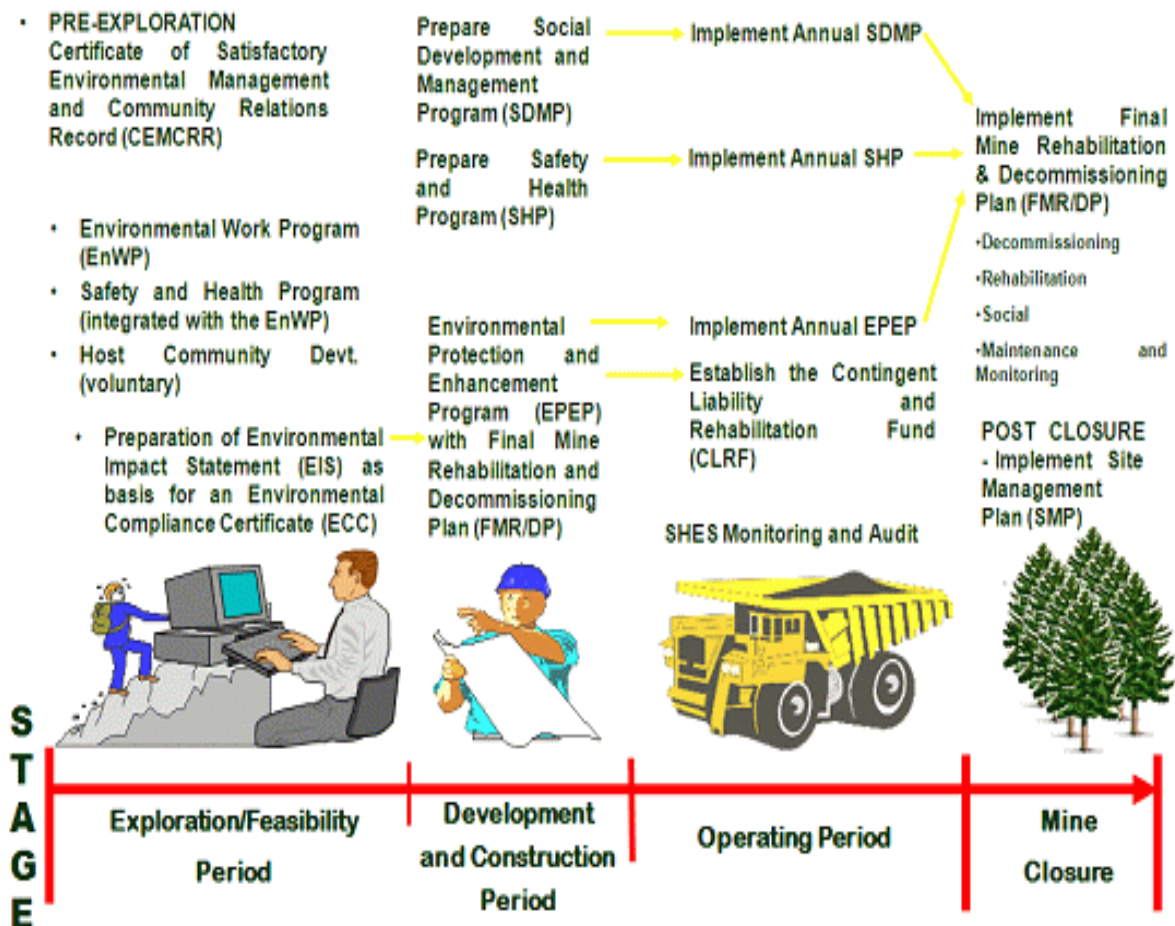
• PRE-EXPLORATION Certificate of Satisfactory Environmental Management and Community Relations Record (CEMCRR)

• Environmental Work Program (EnWP)
• Safety and Health Program (integrated with the EnWP)
• Host Community Devt. (voluntary)

• Preparation of Environmental Impact Statement (EIS) as basis for an Environmental Compliance Certificate (ECC)

Prepare Social Development and Management Program (SDMP)

Prepare Safety and Health Program (SHP)

Environmental Protection and Enhancement Program (EPEP) with Final Mine Rehabilitation and Decommissioning Plan (FMR/DP)

Implement Annual SDMP

Implement Annual SHP

Implement Annual EPEP

Establish the Contingent Liability and Rehabilitation Fund (CLRF)

SHES Monitoring and Audit

Implement Final Mine Rehabilitation & Decommissioning Plan (FMR/DP)
•Decommissioning
•Rehabilitation
•Social
•Maintenance and Monitoring

POST CLOSURE - Implement Site Management Plan (SMP)

STAGE

Exploration/Feasibility Period

Development and Construction Period

Operating Period

Mine Closure